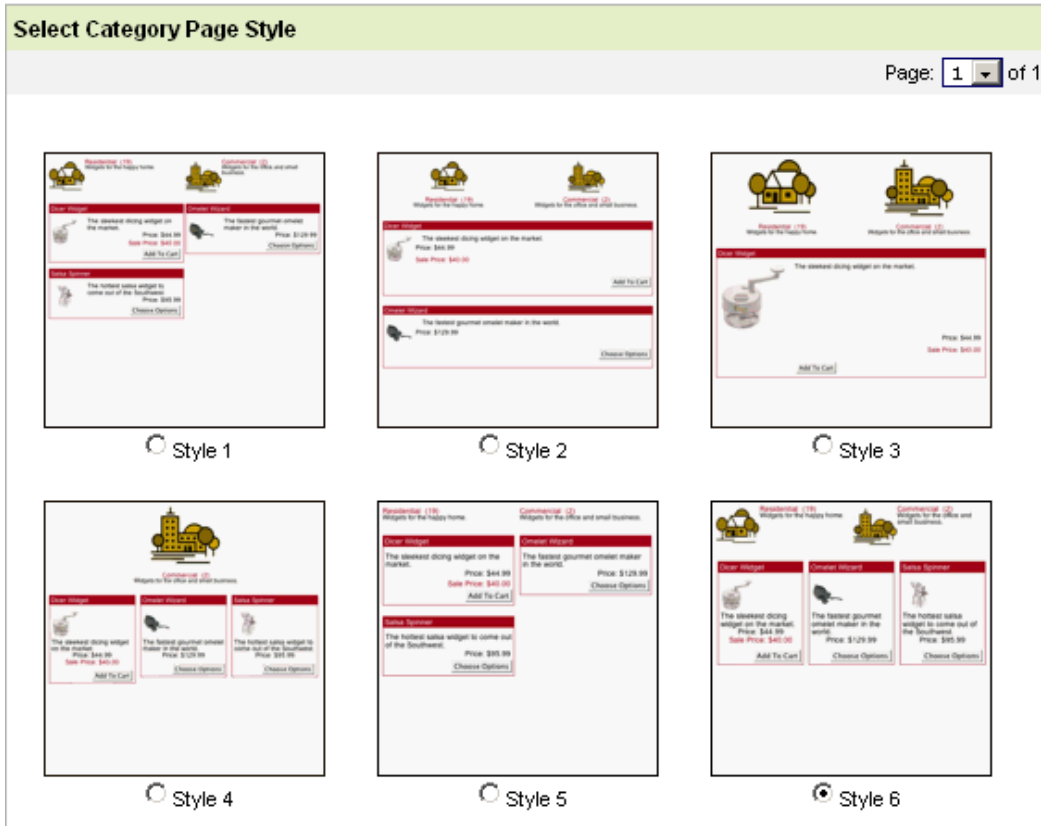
Select Category Page Style

Page: 1 of 1

Residential (19)
Widgets for the happy home.
Commercial (2)
Widgets for the office and small business.
Dicer Widget
The sleekest dicing widget on the market.
Price: $44.99
Sale Price: $40.00
Add To Cart
Omelet Wizard
The fastest gourmet omelet maker in the world.
Price: $129.99
Choose Options
Salsa Spinner
The hottest salsa widget to come out of the Southwest.
Price: $95.99
Choose Options

Style 1

Residential (19)
Widgets for the happy home.
Commercial (2)
Widgets for the office and small business.
Dicer Widget
The sleekest dicing widget on the market.
Price: $44.99
Sale Price: $40.00
Add To Cart
Omelet Wizard
The fastest gourmet omelet maker in the world.
Price: $129.99
Choose Options

Style 2

Residential (19)
Widgets for the happy home.
Commercial (2)
Widgets for the office and small business.
Dicer Widget
The sleekest dicing widget on the market.
Price: $44.99
Sale Price: $40.00
Add To Cart

Style 3

Commercial (2)
Widgets for the office and small business.
Dicer Widget
The sleekest dicing widget on the market.
Price: $44.99
Sale Price: $40.00
Add To Cart
Omelet Wizard
The fastest gourmet omelet maker in the world.
Price: $129.99
Choose Options
Salsa Spinner
The hottest salsa widget to come out of the Southwest.
Price: $95.99
Choose Options

Style 4

Residential (19)
Widgets for the happy home.
Commercial (2)
Widgets for the office and small business.
Dicer Widget
The sleekest dicing widget on the market.
Price: $44.99
Sale Price: $40.00
Add To Cart
Omelet Wizard
The fastest gourmet omelet maker in the world.
Price: $129.99
Choose Options
Salsa Spinner
The hottest salsa widget to come out of the Southwest.
Price: $95.99
Choose Options

Style 5

Residential (19)
Widgets for the happy home.
Commercial (2)
Widgets for the office and small business.
Dicer Widget
The sleekest dicing widget on the market.
Price: $44.99
Sale Price: $40.00
Add To Cart
Omelet Wizard
The fastest gourmet omelet maker in the world.
Price: $129.99
Choose Options
Salsa Spinner
The hottest salsa widget to come out of the Southwest.
Price: $95.99
Choose Options

Style 6